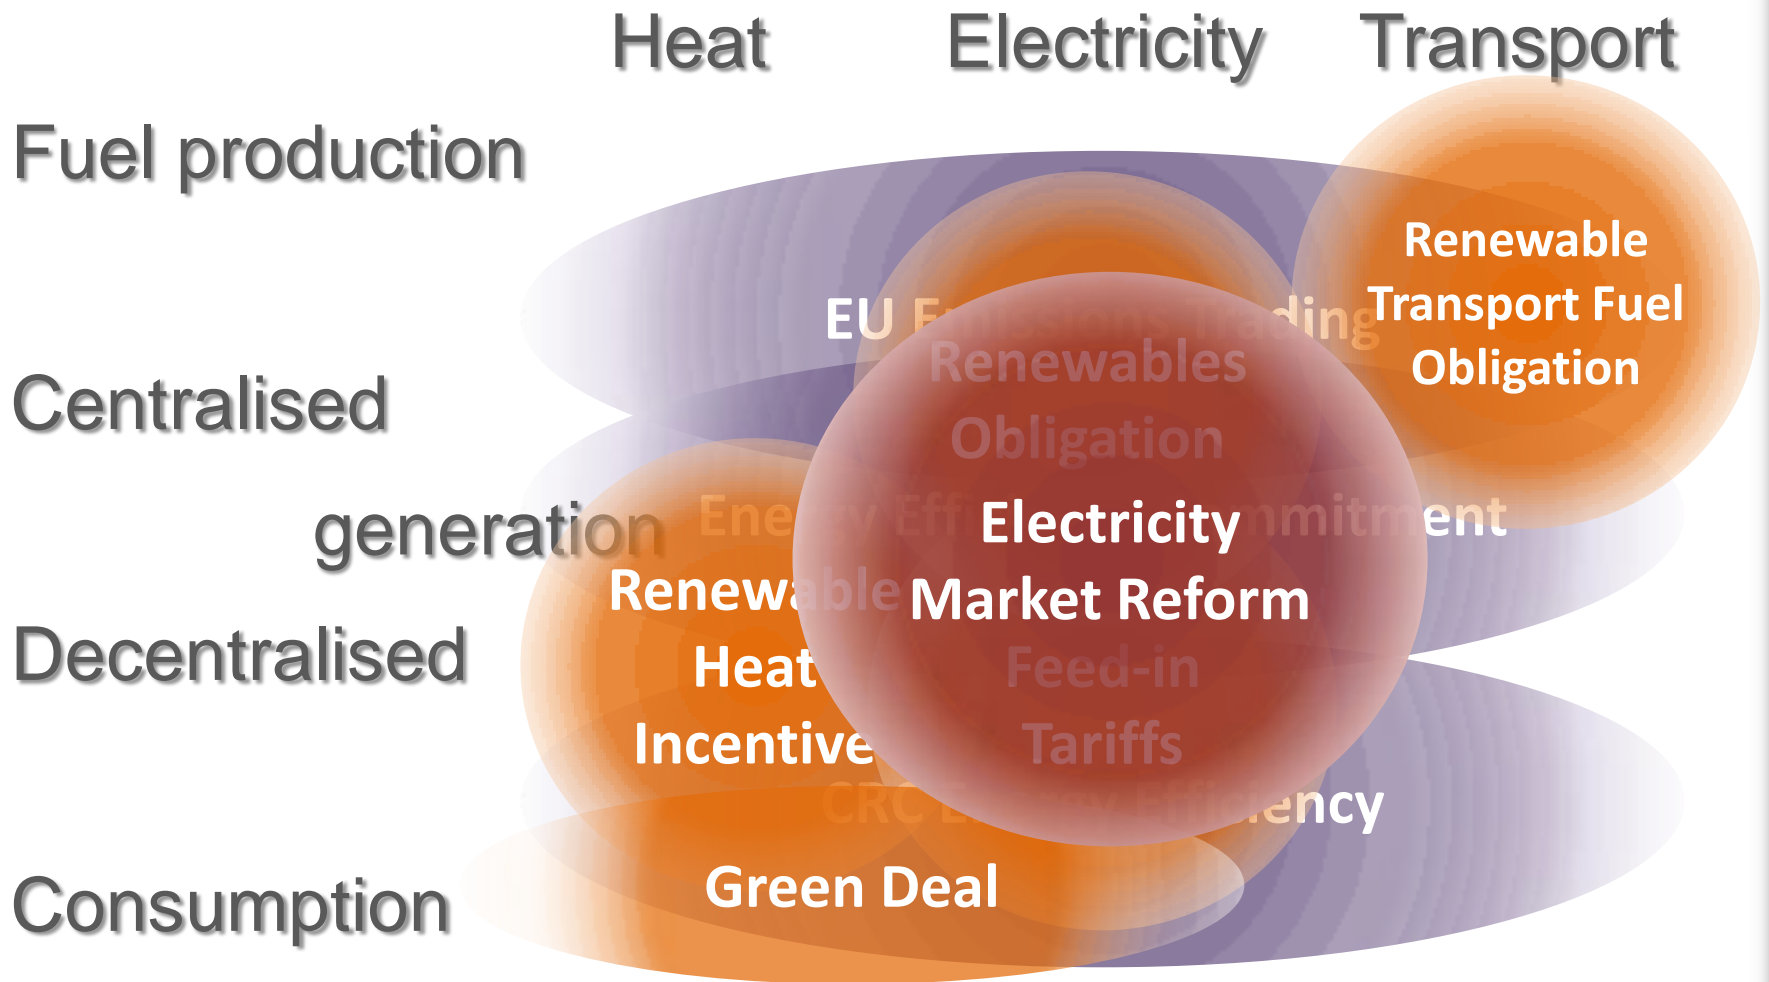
Heat Electricity Transport

Fuel production

Centralised generation

Decentralised

Consumption

Renewable Transport Fuel Obligation

EU E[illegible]ding

Renewables Obligation

Ene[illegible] Eff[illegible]mitm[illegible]ent

Electricity Market Reform

Renewable Heat Incentive

Feed-in Tariffs

CRC E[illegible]ency

Green Deal